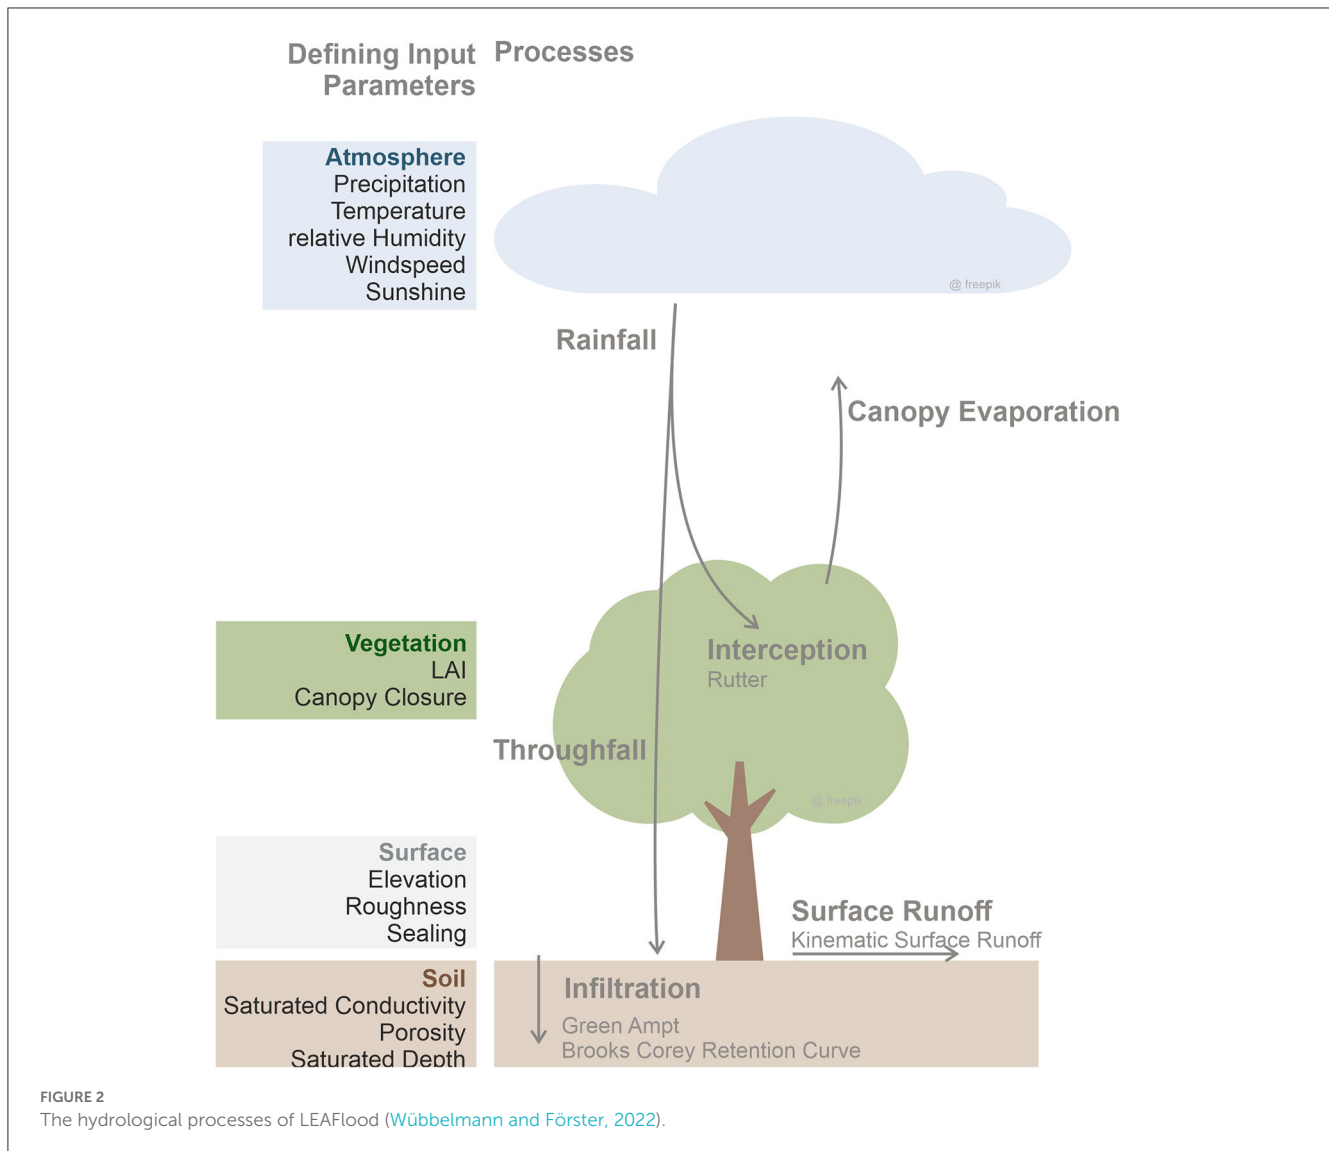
Defining Input Parameters

Processes

Atmosphere
Precipitation
Temperature
relative Humidity
Windspeed
Sunshine

@ freepik

Rainfall

Canopy Evaporation

Vegetation
LAI
Canopy Closure

Interception
Rutter

Throughfall

@ freepik

Surface
Elevation
Roughness
Sealing

Surface Runoff
Kinematic Surface Runoff

Soil
Saturated Conductivity
Porosity
Saturated Depth

Infiltration
Green Ampt
Brooks Corey Retention Curve

FIGURE 2
The hydrological processes of LEAFlood (Wübbelmann and Förster, 2022).